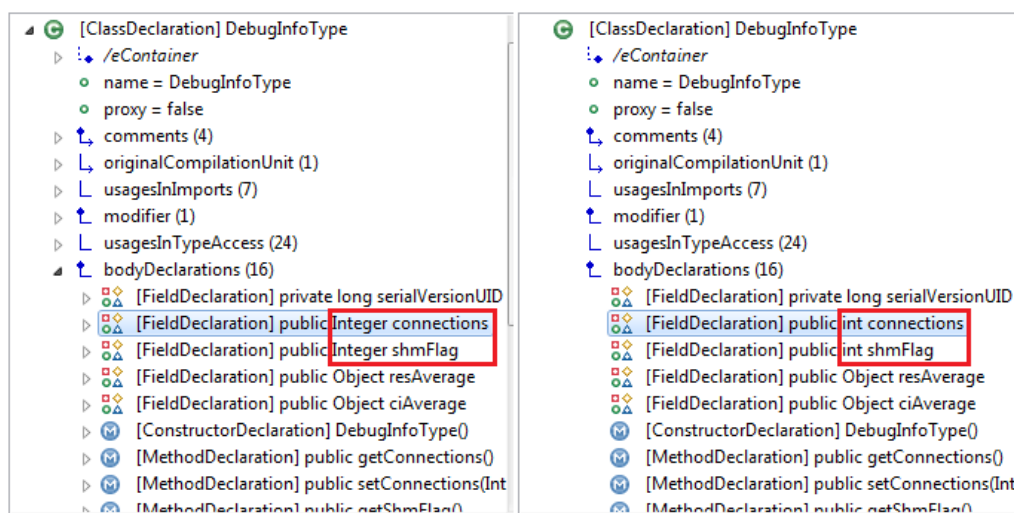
[ClassDeclaration] DebugInfoType
/eContainer
name = DebugInfoType
proxy = false
comments (4)
originalCompilationUnit (1)
usagesInImports (7)
modifier (1)
usagesInTypeAccess (24)
bodyDeclarations (16)
[FieldDeclaration] private long serialVersionUID
[FieldDeclaration] public Integer connections
[FieldDeclaration] public Integer shmFlag
[FieldDeclaration] public Object resAverage
[FieldDeclaration] public Object ciAverage
[ConstructorDeclaration] DebugInfoType()
[MethodDeclaration] public getConnections()
[MethodDeclaration] public setConnections(Int
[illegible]

[ClassDeclaration] DebugInfoType
/eContainer
name = DebugInfoType
proxy = false
comments (4)
originalCompilationUnit (1)
usagesInImports (7)
modifier (1)
usagesInTypeAccess (24)
bodyDeclarations (16)
[FieldDeclaration] private long serialVersionUID
[FieldDeclaration] public int connections
[FieldDeclaration] public int shmFlag
[FieldDeclaration] public Object resAverage
[FieldDeclaration] public Object ciAverage
[ConstructorDeclaration] DebugInfoType()
[MethodDeclaration] public getConnections()
[MethodDeclaration] public setConnections(Int
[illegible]